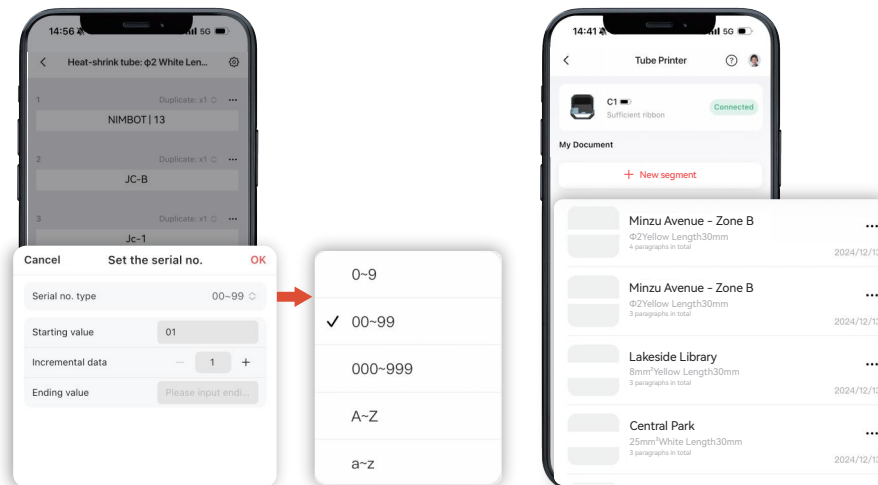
14:56

Heat-shrink tube: ф2 White Len...

1 Duplicate: x1 ...

NIMBOT | 13

2 Duplicate: x1 ...

JC-B

3 Duplicate: x1 ...

Jc-1

Cancel Set the serial no. OK

Serial no. type 00~99

Starting value 01

Incremental data – 1 +

Ending value Please input endi...

0~9

✓ 00~99

000~999

A~Z

a~z

14:41 5G

Tube Printer

C1

Sufficient ribbon

Connected

My Document

+ New segment

Minzu Avenue - Zone B
Ф2Yellow Length30mm
4 paragraphs in total
2024/12/1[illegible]

Minzu Avenue - Zone B
Ф2Yellow Length30mm
3 paragraphs in total
2024/12/1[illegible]

Lakeside Library
8mm²Yellow Length30mm
3 paragraphs in total
2024/12/1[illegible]

Central Park
25mm²White Length30mm
3 paragraphs in total
2024/12/1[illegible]